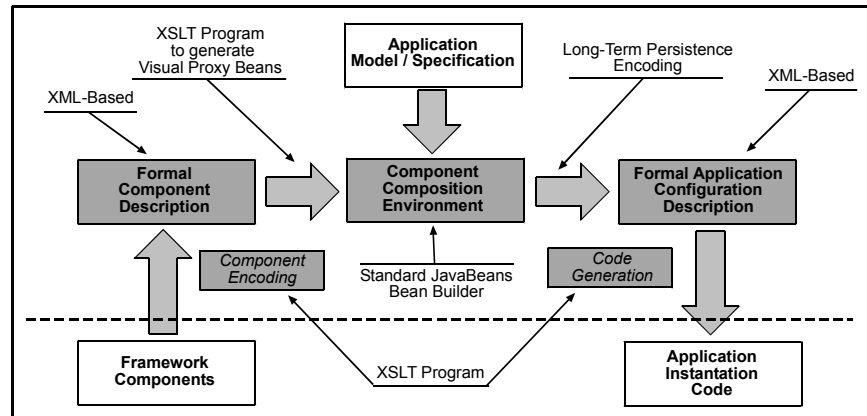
XSLT Program to generate Visual Proxy Beans

Application Model / Specification

Long-Term Persistence Encoding

XML-Based

XML-Based

Formal Component Description

Component Composition Environment

Formal Application Configuration Description

Component Encoding

Standard JavaBeans Bean Builder

Code Generation

Framework Components

XSLT Program

Application Instantation Code